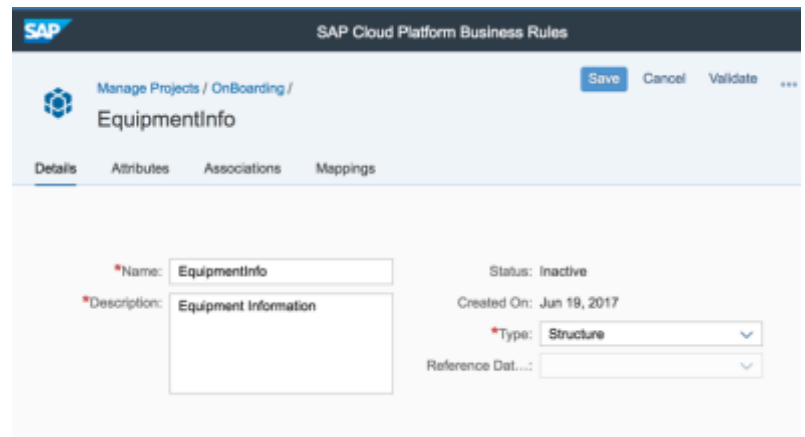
SAP
SAP Cloud Platform Business Rules

Manage Projects / OnBoarding /
EquipmentInfo

Save Cancel Validate ...

Details Attributes Associations Mappings

*Name: EquipmentInfo
*Description: Equipment Information

Status: Inactive
Created On: Jun 19, 2017
*Type: Structure
Reference Dat...: